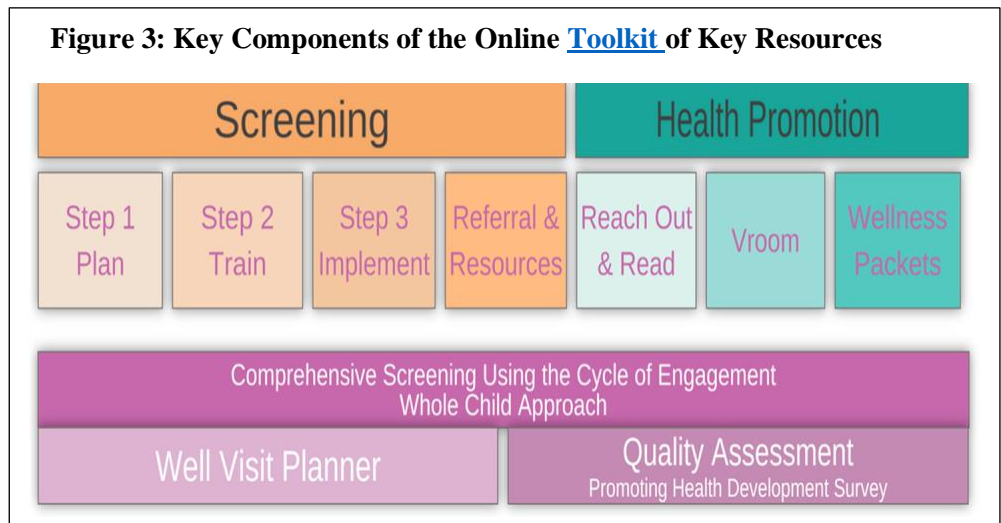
Figure 3: Key Components of the Online Toolkit of Key Resources

Screening

Health Promotion

Step 1 Plan

Step 2 Train

Step 3 Implement

Referral & Resources

Reach Out & Read

Vroom

Wellness Packets

Comprehensive Screening Using the Cycle of Engagement
Whole Child Approach

Well Visit Planner

Quality Assessment
Promoting Health Development Survey